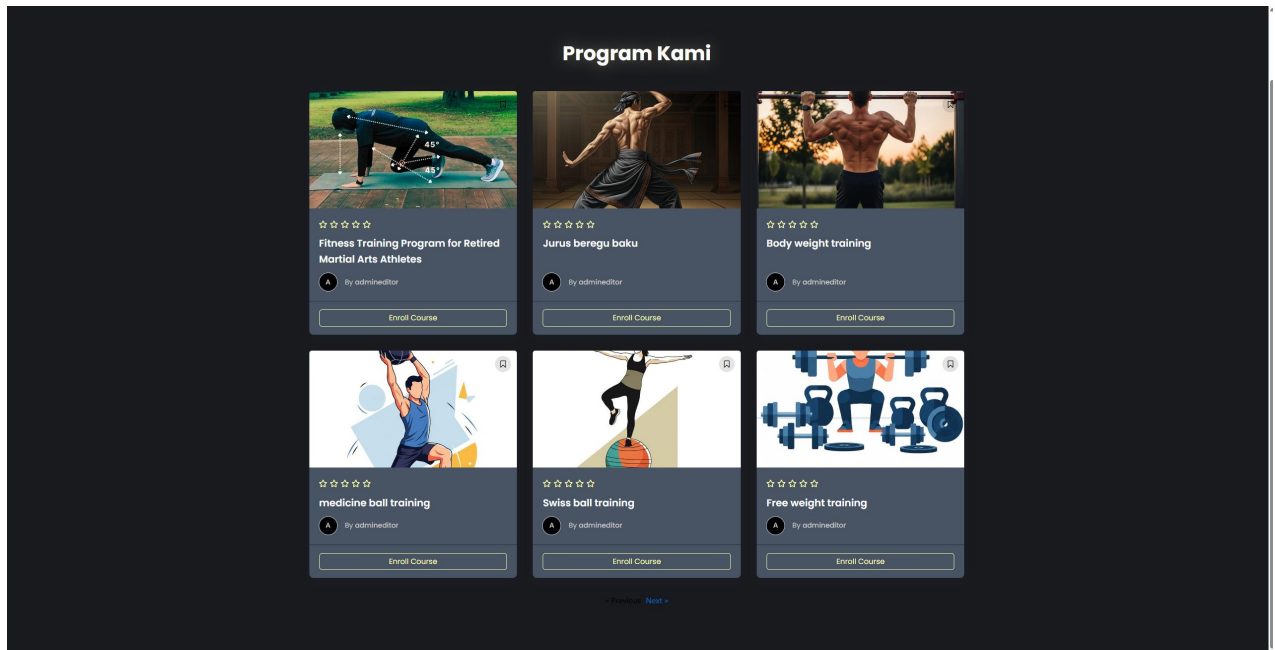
Program Kami

45°
45°

☆☆☆☆☆
Fitness Training Program for Retired Martial Arts Athletes
A By admineditor
Enroll Course

☆☆☆☆☆
Jurus beregu baku
A By admineditor
Enroll Course

☆☆☆☆☆
Body weight training
A By admineditor
Enroll Course

☆☆☆☆☆
medicine ball training
A By admineditor
Enroll Course

☆☆☆☆☆
Swiss ball training
A By admineditor
Enroll Course

☆☆☆☆☆
Free weight training
A By admineditor
Enroll Course

« Previous Next »